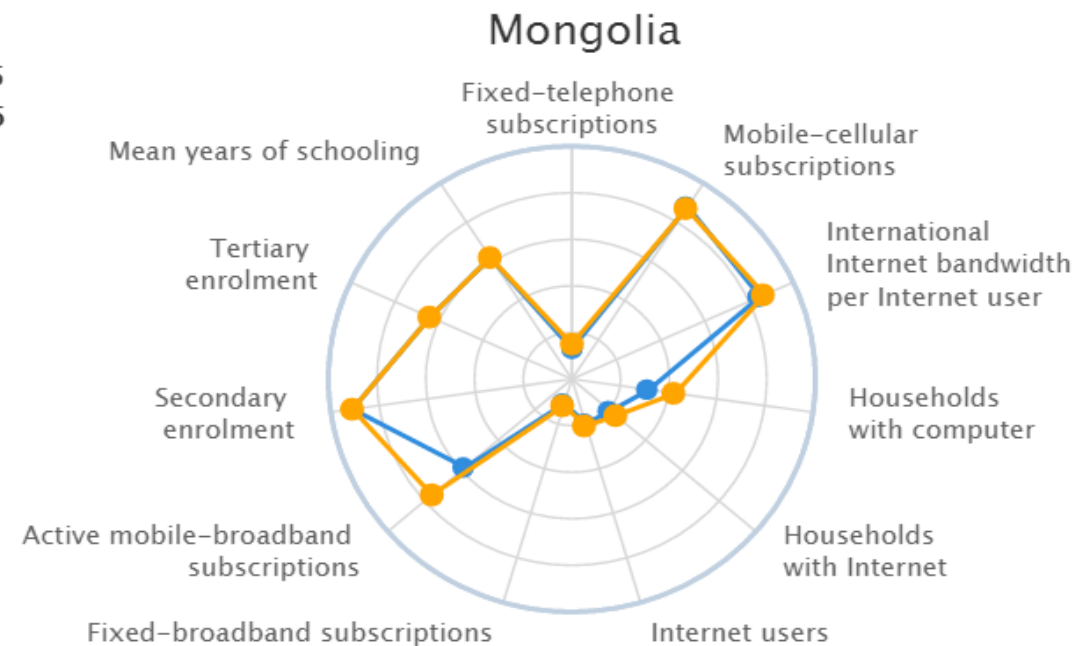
Mongolia

Fixed-telephone subscriptions

Mobile-cellular subscriptions

International Internet bandwidth per Internet user

Households with computer

Households with Internet

Internet users

Fixed-broadband subscriptions

Active mobile-broadband subscriptions

Secondary enrolment

Tertiary enrolment

Mean years of schooling